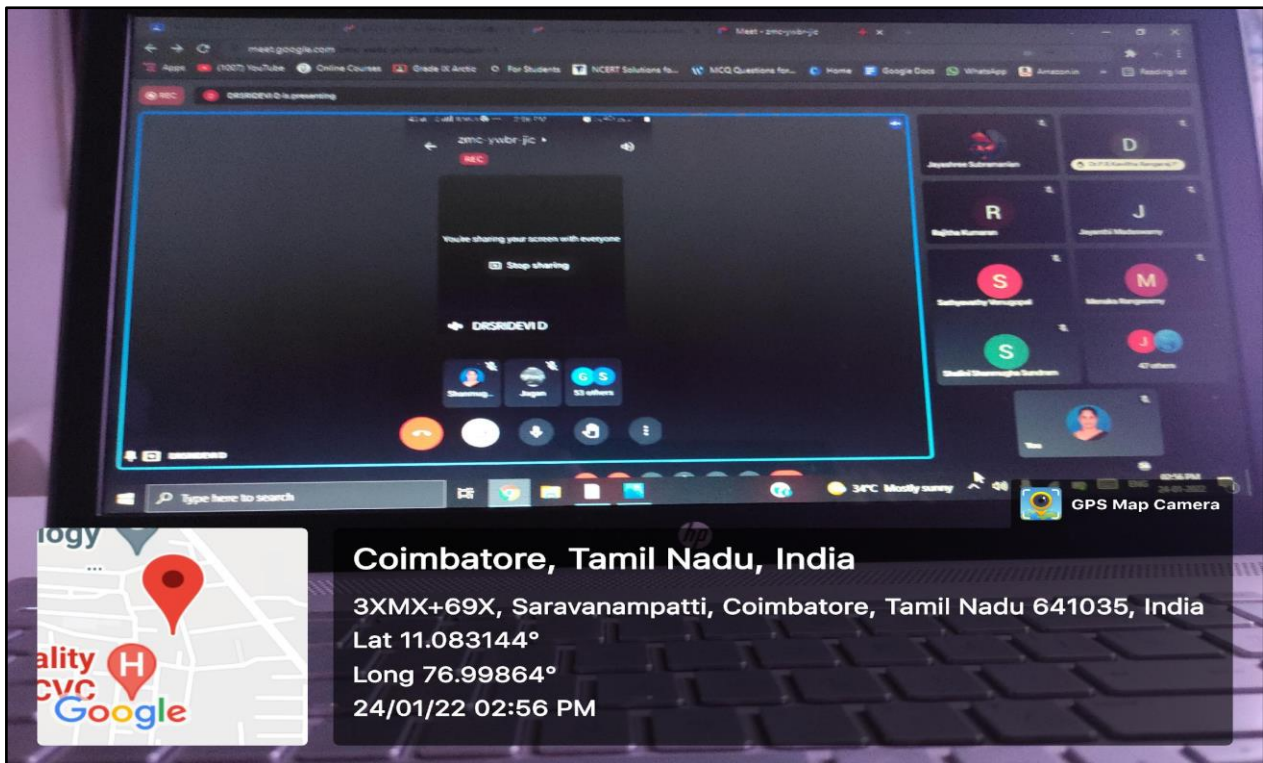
Meet - zmc-ywbr-jic
meet.google.com
Apps (1007) YouTube Online Courses Grade IX Arctic For Students NCERT Solutions fo... MCQ Questions for... Home Google Docs WhatsApp Amazon.in Reading list
REC
DRSRIDEVI D is presenting
zmc-ywbr-jic
REC
You're sharing your screen with everyone
Stop sharing
DRSRIDEVI D
Shanmug...
Jegan
G S
53 others
DRSRIDEVI D
Jayashree Subramanian
D
R
Rajitha Kumaran
J
Jayanthi Madaswamy
S
Sathyavathy Venugopal
M
Menaka Rangasamy
S
Shalini Shanmugha Sundram
J
47 others
You
Type here to search
34°C Mostly sunny
ENG
GPS Map Camera
logy
ality
CVC
Google
Coimbatore, Tamil Nadu, India
3XMX+69X, Saravanampatti, Coimbatore, Tamil Nadu 641035, India
Lat 11.083144°
Long 76.99864°
24/01/22 02:56 PM